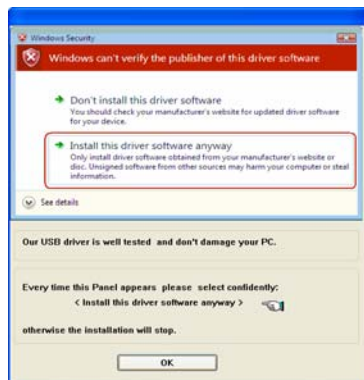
Windows Security

Windows can't verify the publisher of this driver software

Don't install this driver software
You should check your manufacturer's website for updated driver software for your device.

Install this driver software anyway
Only install driver software obtained from your manufacturer's website or disc. Unsigned software from other sources may harm your computer or steal information.

See details

Our USB driver is well tested and don't damage your PC.

Every time this Panel appears please select confidently:
< Install this driver software anyway >

otherwise the installation will stop.

OK